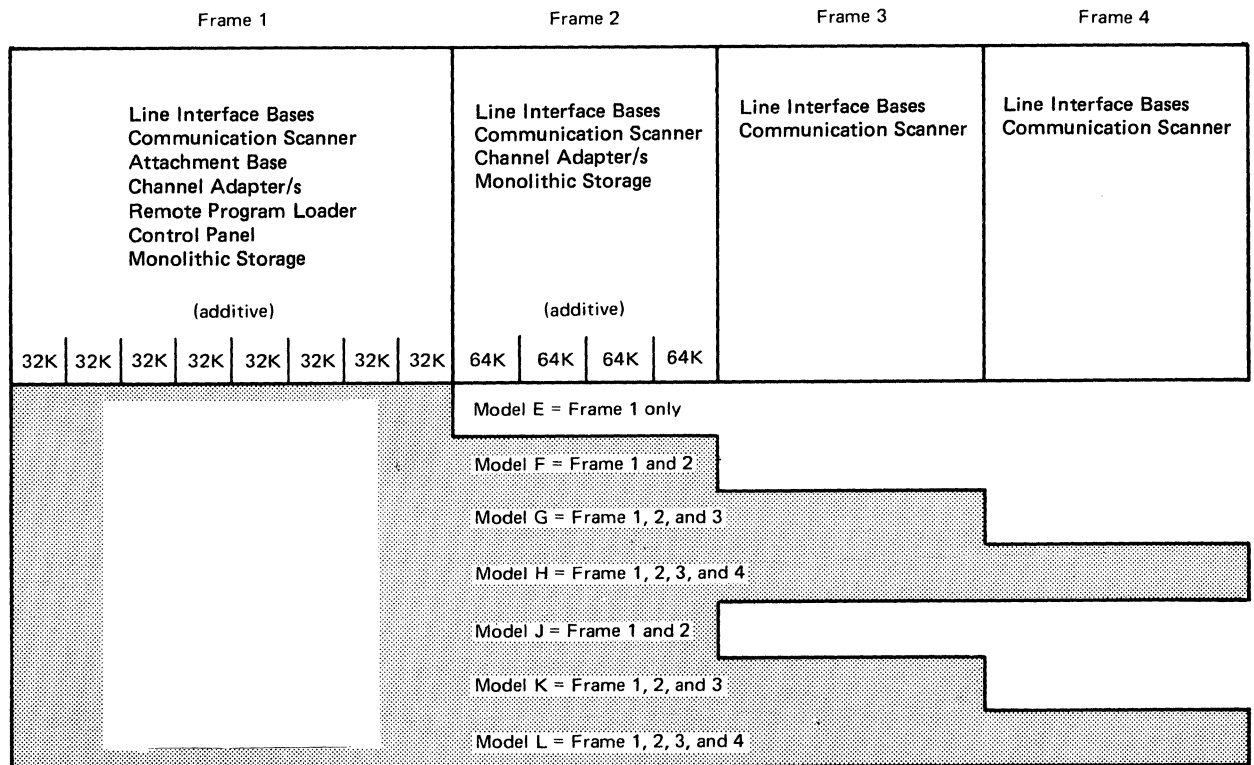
| Frame 1 | Frame 2 | Frame 3 | Frame 4 |
|---|---|---|---|
| Line Interface Bases<br>Communication Scanner<br>Attachment Base<br>Channel Adapter/s<br>Remote Program Loader<br>Control Panel<br>Monolithic Storage<br><br>(additive)<br><br>32K 32K 32K 32K 32K 32K 32K 32K | Line Interface Bases<br>Communication Scanner<br>Channel Adapter/s<br>Monolithic Storage<br><br>(additive)<br><br>64K 64K 64K 64K | Line Interface Bases<br>Communication Scanner | Line Interface Bases<br>Communication Scanner |

Model E = Frame 1 only

Model F = Frame 1 and 2

Model G = Frame 1, 2, and 3

Model H = Frame 1, 2, 3, and 4

Model J = Frame 1 and 2

Model K = Frame 1, 2, and 3

Model L = Frame 1, 2, 3, and 4